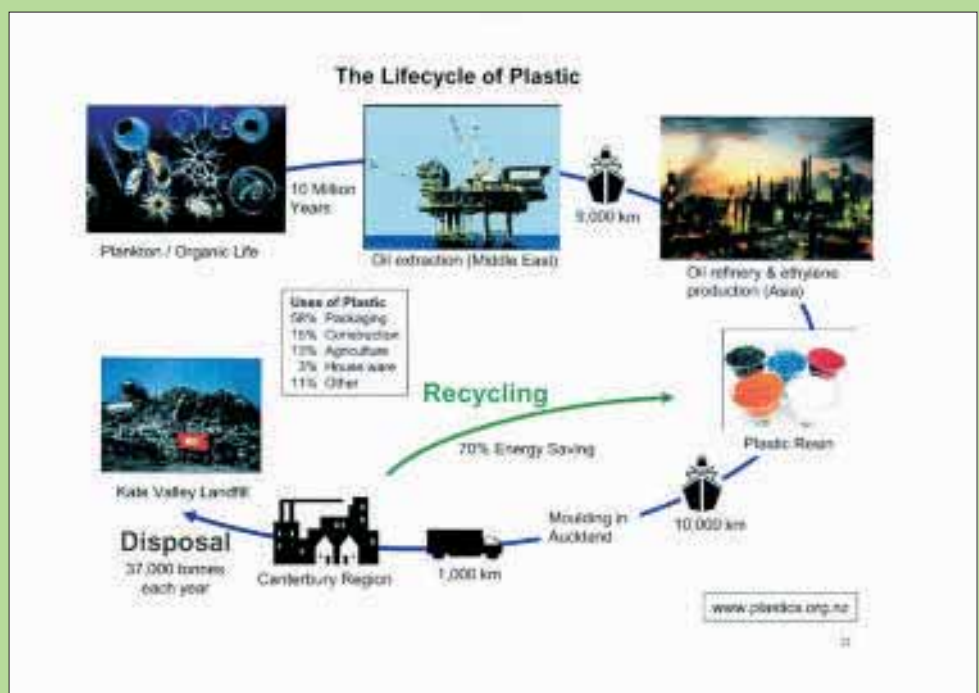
The Lifecycle of Plastic

10 Million Years

9,000 km

Plankton / Organic Life

Oil extraction (Middle East)

Oil refinery & ethylene production (Asia)

Uses of Plastic
58% Packaging
15% Construction
13% Agriculture
3% House ware
11% Other

Recycling

70% Energy Saving

Plastic Resin

Kate Valley Landfill

10,000 km

Moulding in Auckland

Disposal
37,000 tonnes each year

Canterbury Region

1,000 km

www.plastics.org.nz

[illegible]